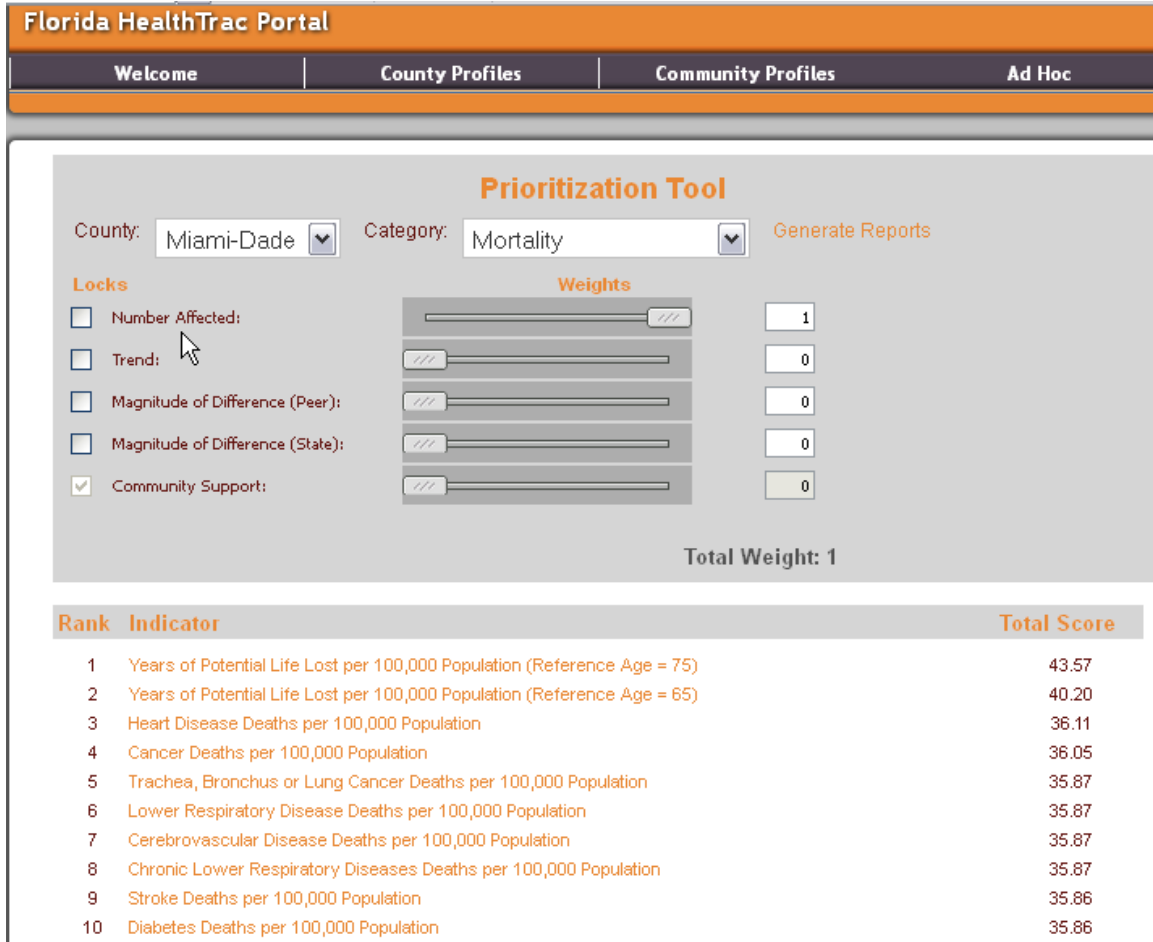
Florida HealthTrac Portal

Welcome | County Profiles | Community Profiles | Ad Hoc

Prioritization Tool

County: Miami-Dade Category: Mortality Generate Reports

Locks Weights

Number Affected: 1

Trend: 0

Magnitude of Difference (Peer): 0

Magnitude of Difference (State): 0

Community Support: 0

Total Weight: 1

| Rank | Indicator | Total Score |
|---|---|---|
| 1 | Years of Potential Life Lost per 100,000 Population (Reference Age = 75) | 43.57 |
| 2 | Years of Potential Life Lost per 100,000 Population (Reference Age = 65) | 40.20 |
| 3 | Heart Disease Deaths per 100,000 Population | 36.11 |
| 4 | Cancer Deaths per 100,000 Population | 36.05 |
| 5 | Trachea, Bronchus or Lung Cancer Deaths per 100,000 Population | 35.87 |
| 6 | Lower Respiratory Disease Deaths per 100,000 Population | 35.87 |
| 7 | Cerebrovascular Disease Deaths per 100,000 Population | 35.87 |
| 8 | Chronic Lower Respiratory Diseases Deaths per 100,000 Population | 35.87 |
| 9 | Stroke Deaths per 100,000 Population | 35.86 |
| 10 | Diabetes Deaths per 100,000 Population | 35.86 |